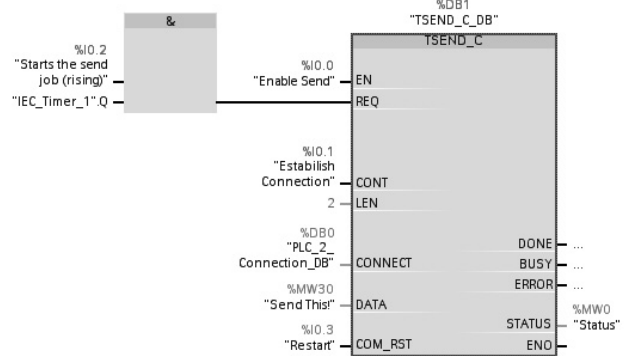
&

%I0.2
"Starts the send job (rising)"

"IEC_Timer_1".Q

%DB1
"TSEND_C_DB"

TSEND_C

%I0.0
"Enable Send"
EN

REQ

%I0.1
"Estabilish Connection"
CONT

2
LEN

%DB0
"PLC_2_ Connection_DB"
CONNECT

%MW30
"Send This!"
DATA

%I0.3
"Restart"
COM_RST

DONE ...
BUSY ...
ERROR ...
STATUS
%MW0
"Status"
ENO